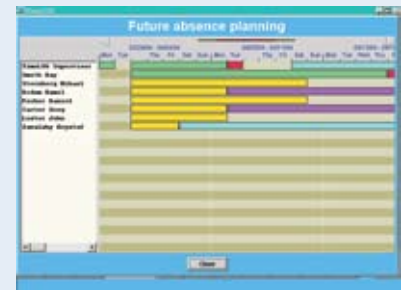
Future absence planning

Mon Tue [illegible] Thu Fri Sat Sun Mon Tue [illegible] Thu Fri Sat Sun Mon Tue Wed Thu F

Kamalik Yapochtasz
Smith Kay
Steinberg Mikael
Hudson Kamel
Parker Samuel
Carter Tony
Lester John
Zandikey Krystof

Close